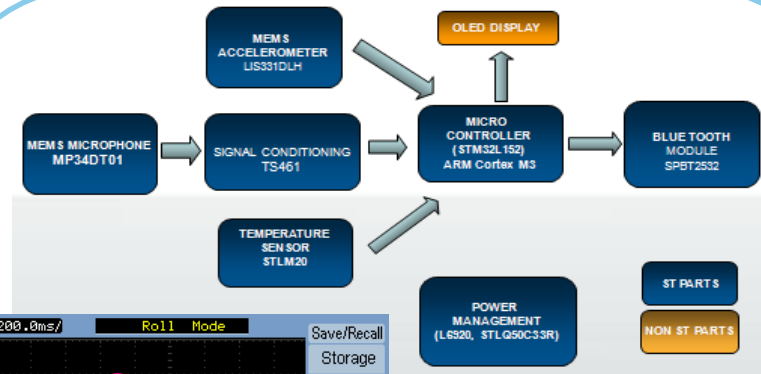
MEMS ACCELEROMETER LIS331DLH

OLED DISPLAY

MEMS MICROPHONE MP34DT01

SIGNAL CONDITIONING TS461

MICRO CONTROLLER ( STM32L152) ARM Cortex M3

BLUE TOOTH MODULE SPBT2532

TEMPERATURE SENSOR STLM20

POWER MANAGEMENT (L6920, STLQ50C33R)

ST PARTS

NON ST PARTS

200.0ms/

Roll Mode

Save/Recall

Storage